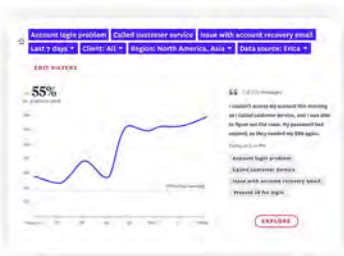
Account login problem Called customer service Issue with account recovery email
Last 7 days ▾ Client: All ▾ Region: North America, Asia ▾ Data source: Erica ▾

EDIT FILTERS

55%

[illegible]

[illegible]

I couldn't access my account this morning so I called customer service, and I was able to figure out the issue. My password had expired, so they needed my SSN again.

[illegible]

Account login problem
Called customer service
Issue with account recovery email
Request ID for login

EXPLORE